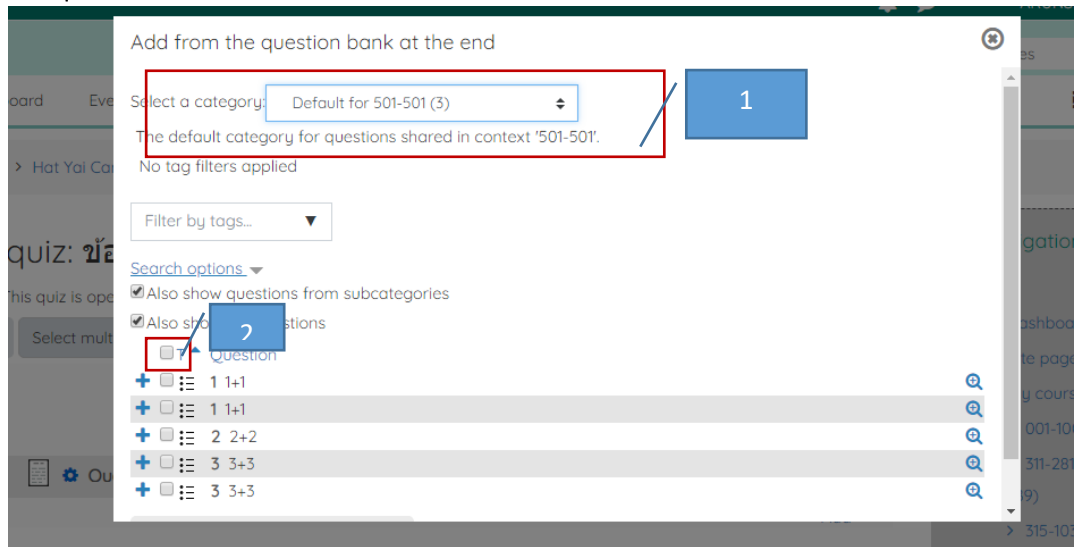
Add from the question bank at the end

Select a category: Default for 501-501 (3)

The default category for questions shared in context '501-501'.

No tag filters applied

1

Filter by tags...

Search options

Also show questions from subcategories

Also sho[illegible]stions

2

T Question

1 1+1

1 1+1

2 2+2

3 3+3

3 3+3

oard Eve

> Hat Yai Ca

quiz: ข้อ

This quiz is op

Select mult

Ou

es

gation

ashboa

te pag

y cours

001-10

311-28

9)

> 315-10